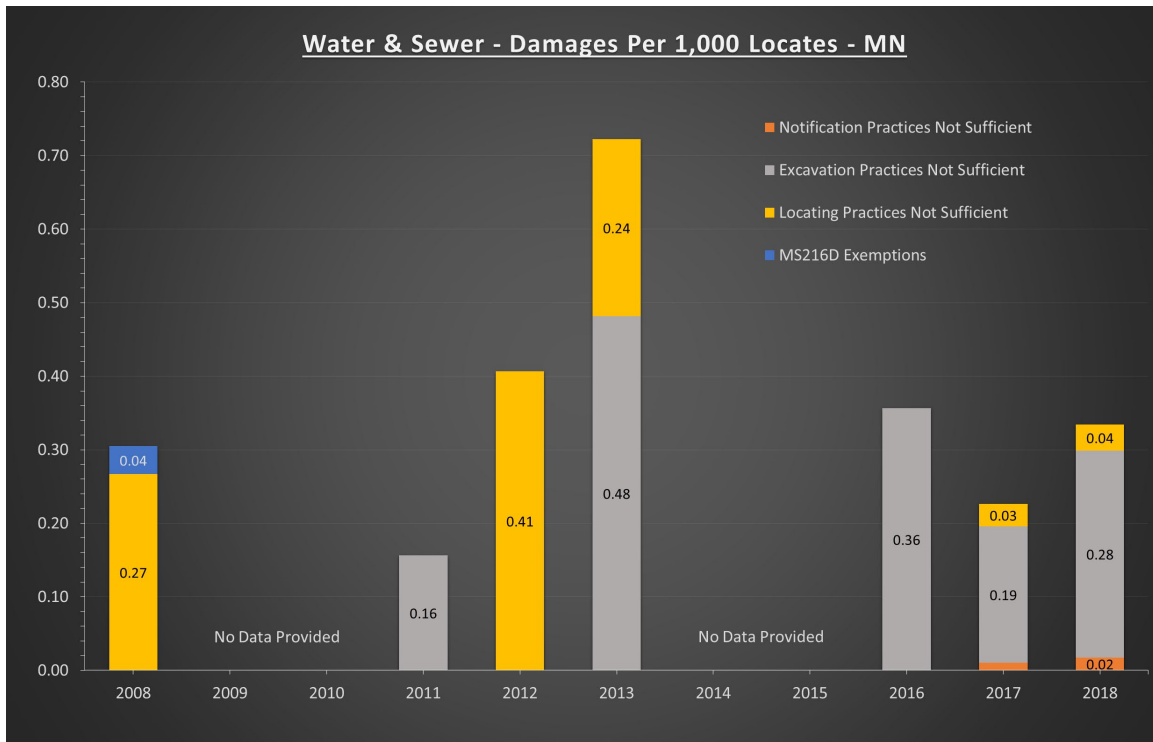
Water & Sewer - Damages Per 1,000 Locates - MN

0.80
0.70
0.60
0.50
0.40
0.30
0.20
0.10
0.00

Notification Practices Not Sufficient
Excavation Practices Not Sufficient
Locating Practices Not Sufficient
MS216D Exemptions

0.04
0.27
No Data Provided
0.16
0.41
0.24
0.48
No Data Provided
0.36
0.03
0.19
0.04
0.28
0.02

2008 2009 2010 2011 2012 2013 2014 2015 2016 2017 2018